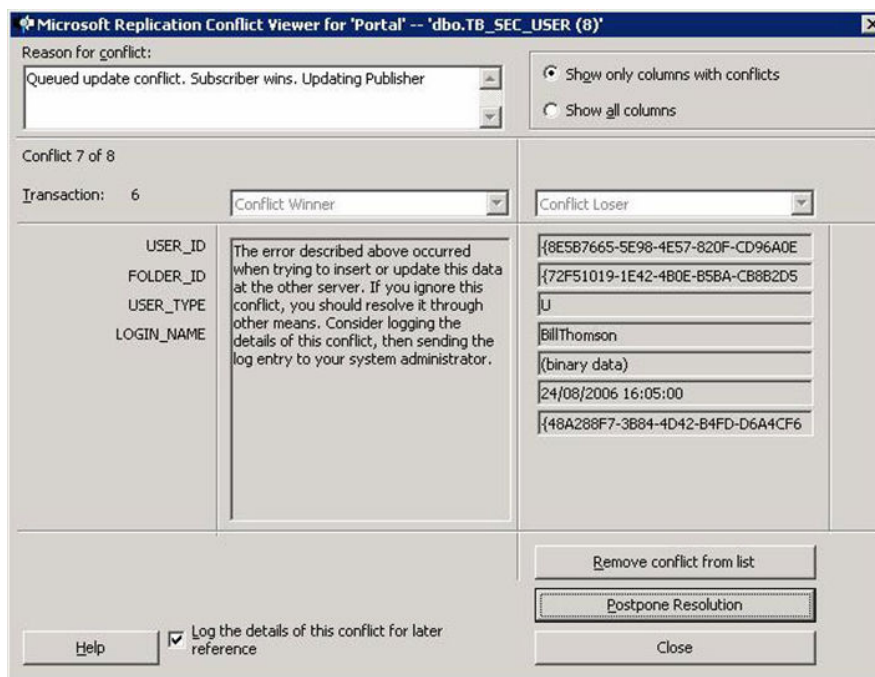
Microsoft Replication Conflict Viewer for 'Portal' -- 'dbo.TB_SEC_USER (8)'

Reason for conflict:

Queued update conflict. Subscriber wins. Updating Publisher

Show only columns with conflicts

Show all columns

Conflict 7 of 8

Transaction: 6

Conflict Winner

Conflict Loser

USER_ID

FOLDER_ID

USER_TYPE

LOGIN_NAME

The error described above occurred when trying to insert or update this data at the other server. If you ignore this conflict, you should resolve it through other means. Consider logging the details of this conflict, then sending the log entry to your system administrator.

{8E5B7665-5E98-4E57-820F-CD96A0E

{72F51019-1E42-4B0E-B5BA-CB8B2D5

U

BillThomson

(binary data)

24/08/2006 16:05:00

{48A288F7-3B84-4D42-B4FD-D6A4CF6

Remove conflict from list

Postpone Resolution

Help

Log the details of this conflict for later reference

Close